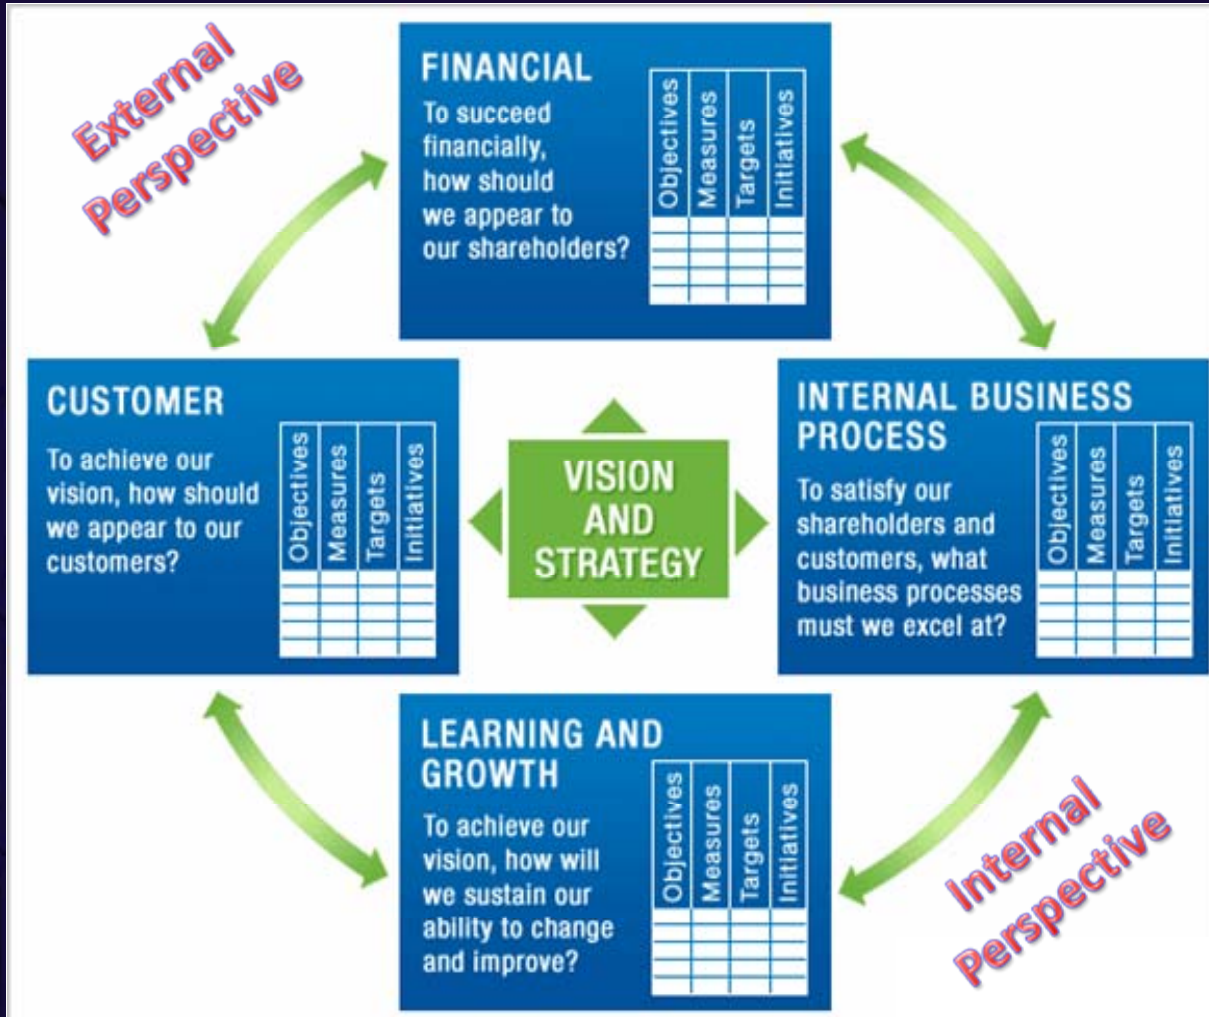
External Perspective

FINANCIAL
To succeed financially, how should we appear to our shareholders?

| Objectives | Measures | Targets | Initiatives |
|---|---|---|---|
| | | | |
| | | | |
| | | | |
| | | | |

CUSTOMER
To achieve our vision, how should we appear to our customers?

| Objectives | Measures | Targets | Initiatives |
|---|---|---|---|
| | | | |
| | | | |
| | | | |
| | | | |

VISION AND STRATEGY

INTERNAL BUSINESS PROCESS
To satisfy our shareholders and customers, what business processes must we excel at?

| Objectives | Measures | Targets | Initiatives |
|---|---|---|---|
| | | | |
| | | | |
| | | | |
| | | | |

LEARNING AND GROWTH
To achieve our vision, how will we sustain our ability to change and improve?

| Objectives | Measures | Targets | Initiatives |
|---|---|---|---|
| | | | |
| | | | |
| | | | |
| | | | |

Internal Perspective